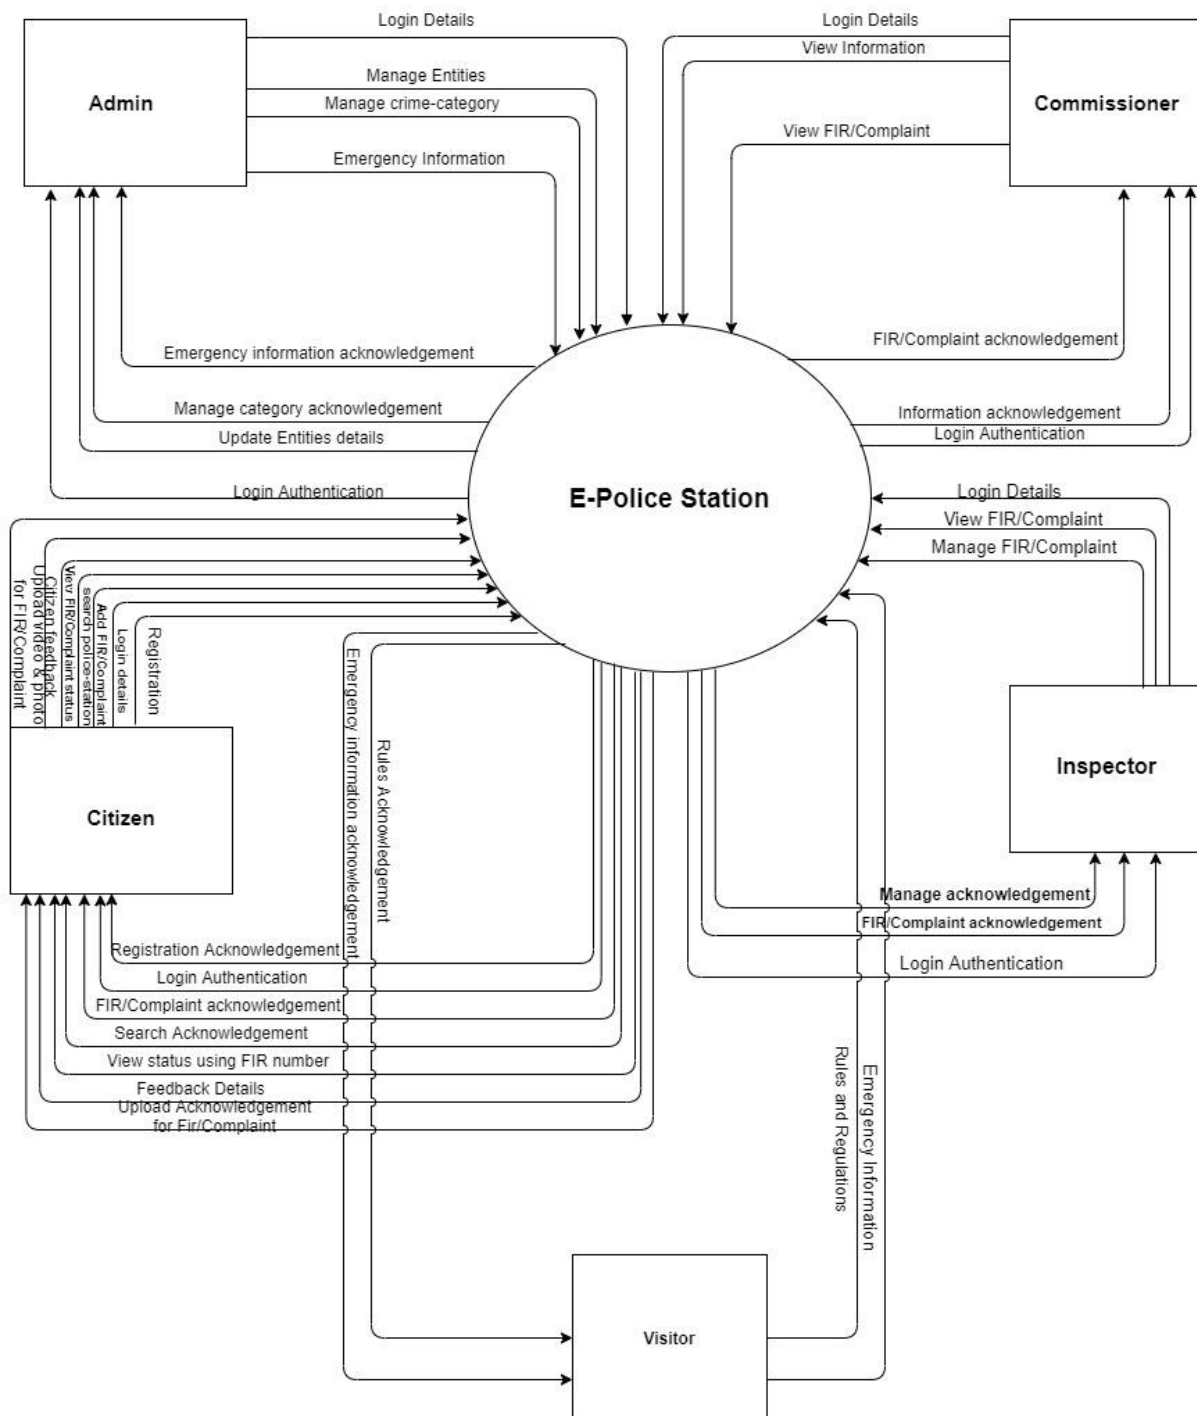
Admin

Login Details

Manage Entities

Manage crime-category

Emergency Information

Emergency information acknowledgement

Manage category acknowledgement

Update Entities details

Login Authentication

Commissioner

Login Details

View Information

View FIR/Complaint

FIR/Complaint acknowledgement

Information acknowledgement

Login Authentication

E-Police Station

Login Details

View FIR/Complaint

Manage FIR/Complaint

Inspector

Manage acknowledgement

FIR/Complaint acknowledgement

Login Authentication

Upload video & photo for FIR/Complaint

Citizen feedback

View FIR/Complaint status

search police-station

Add FIR/Complaint

Login details

Registration

Citizen

Emergency information acknowledgement

Rules Acknowledgement

Registration Acknowledgement

Login Authentication

FIR/Complaint acknowledgement

Search Acknowledgement

View status using FIR number

Feedback Details

Upload Acknowledgement for Fir/Complaint

Rules and Regulations

Emergency Information

Visitor